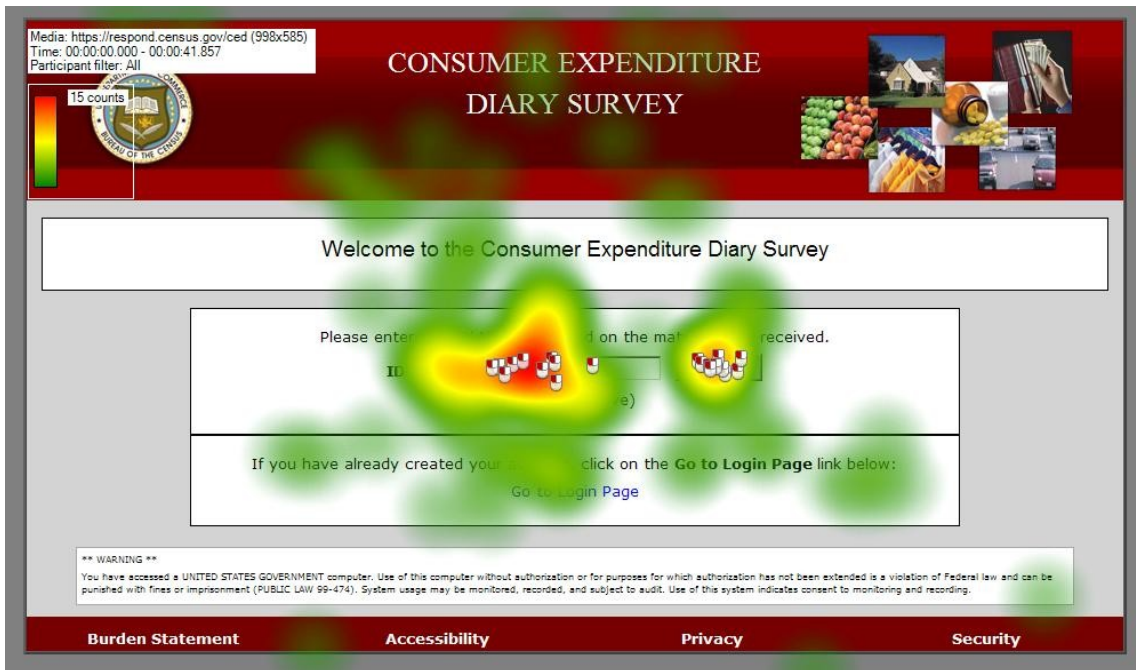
Media: https://respond.census.gov/ced (998x585)
Time: 00:00:00.000 - 00:00:41.857
Participant filter: All

15 counts

CONSUMER EXPENDITURE DIARY SURVEY

Welcome to the Consumer Expenditure Diary Survey

Please enter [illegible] d on the ma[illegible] received.

ID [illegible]

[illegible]e)

If you have already created you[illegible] click on the Go to Login Page link below:

Go to Login Page

** WARNING **

You have accessed a UNITED STATES GOVERNMENT computer. Use of this computer without authorization or for purposes for which authorization has not been extended is a violation of Federal law and can be punished with fines or imprisonment (PUBLIC LAW 99-474). System usage may be monitored, recorded, and subject to audit. Use of this system indicates consent to monitoring and recording.

Burden Statement Accessibility Privacy Security